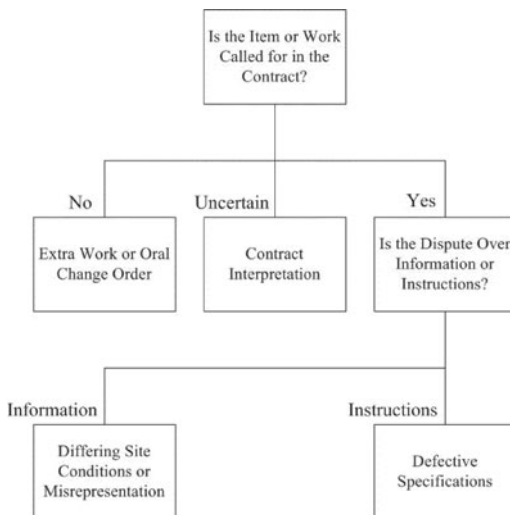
Is the Item or Work Called for in the Contract?

No

Extra Work or Oral Change Order

Uncertain

Contract Interpretation

Yes

Is the Dispute Over Information or Instructions?

Information

Differing Site Conditions or Misrepresentation

Instructions

Defective Specifications